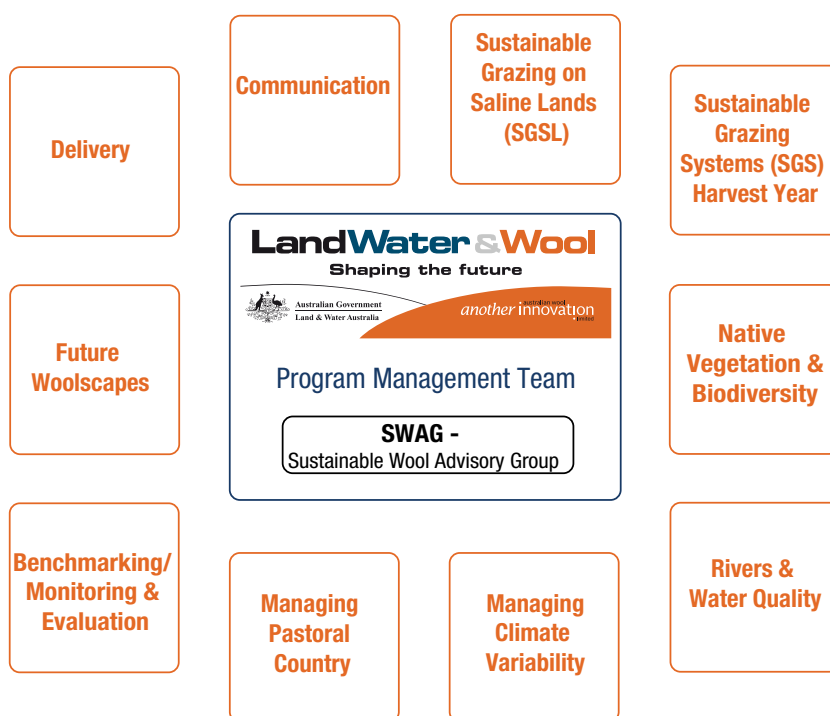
Delivery

Communication

Sustainable Grazing on Saline Lands (SGSL)

Sustainable Grazing Systems (SGS) Harvest Year

LandWater&Wool

Shaping the future

Australian Government
Land & Water Australia

another innovation
australian wool innovation limited

Program Management Team

SWAG -
Sustainable Wool Advisory Group

Future Woolscapes

Native Vegetation & Biodiversity

Benchmarking/ Monitoring & Evaluation

Managing Pastoral Country

Managing Climate Variability

Rivers & Water Quality